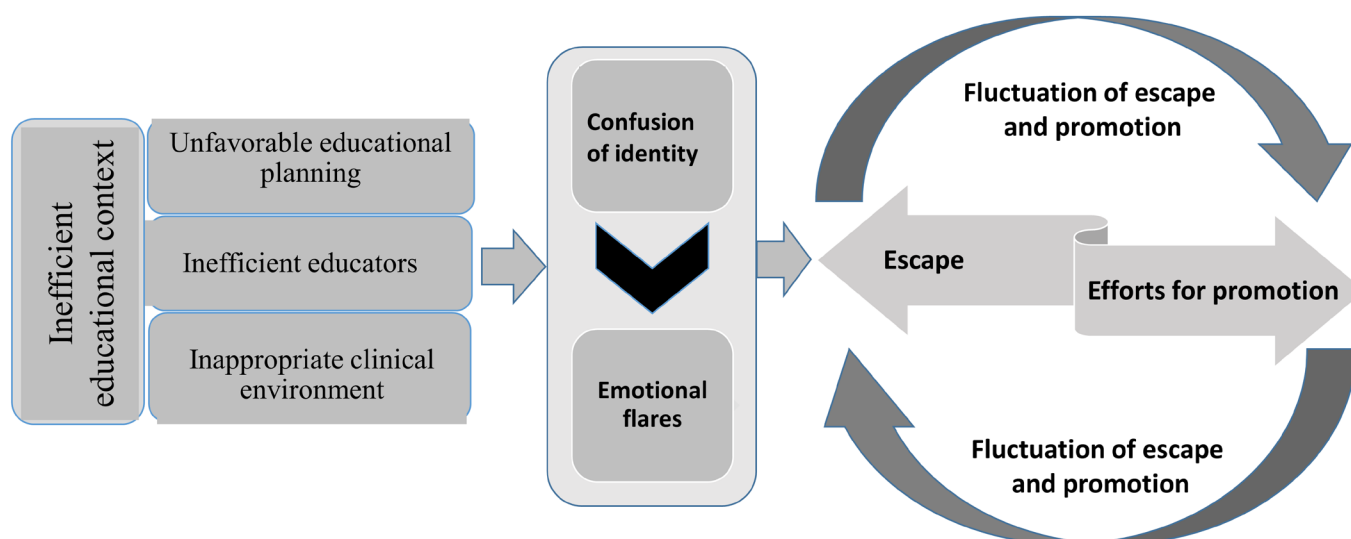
Inefficient educational context

Unfavorable educational planning

Inefficient educators

Inappropriate clinical environment

Confusion of identity

Emotional flares

Fluctuation of escape and promotion

Escape

Efforts for promotion

Fluctuation of escape and promotion